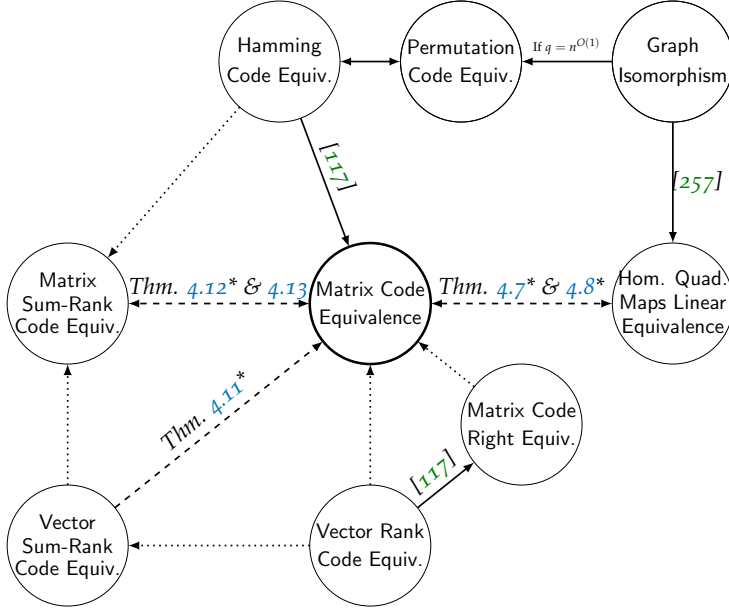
Hamming Code Equiv.

Permutation Code Equiv.

If $q = n^{O(1)}$

Graph Isomorphism

[117]

[257]

Matrix Sum-Rank Code Equiv.

Thm. 4.12* & 4.13

Matrix Code Equivalence

Thm. 4.7* & 4.8*

Hom. Quad. Maps Linear Equivalence

Thm. 4.11*

Matrix Code Right Equiv.

[117]

Vector Sum-Rank Code Equiv.

Vector Rank Code Equiv.